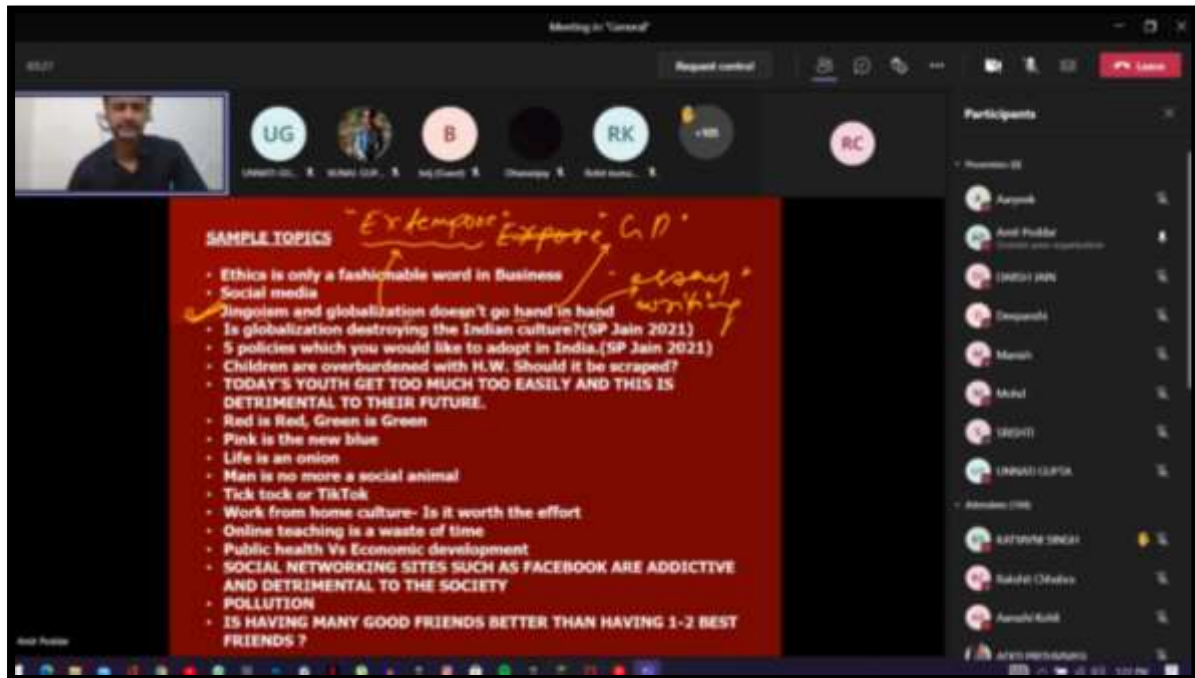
Meeting in "General"

Request control

Leave

UG

B

RK

RC

+105

Participants

Aarpak

Amit Poddar

UNNATI GUPTA

KATYAYNI SINGH

SAMPLE TOPICS

"Extempore" "Expore" "G.D"

"essay" writing

- Ethics is only a fashionable word in Business
- Social media
- Jingoism and globalization doesn't go hand in hand
- Is globalization destroying the Indian culture?(SP Jain 2021)
- 5 policies which you would like to adopt in India.(SP Jain 2021)
- Children are overburdened with H.W. Should it be scraped?
- TODAY'S YOUTH GET TOO MUCH TOO EASILY AND THIS IS DETRIMENTAL TO THEIR FUTURE.
- Red is Red, Green is Green
- Pink is the new blue
- Life is an onion
- Man is no more a social animal
- Tick tock or TikTok
- Work from home culture- Is it worth the effort
- Online teaching is a waste of time
- Public health Vs Economic development
- SOCIAL NETWORKING SITES SUCH AS FACEBOOK ARE ADDICTIVE AND DETRIMENTAL TO THE SOCIETY
- POLLUTION
- IS HAVING MANY GOOD FRIENDS BETTER THAN HAVING 1-2 BEST FRIENDS ?

Amit Poddar